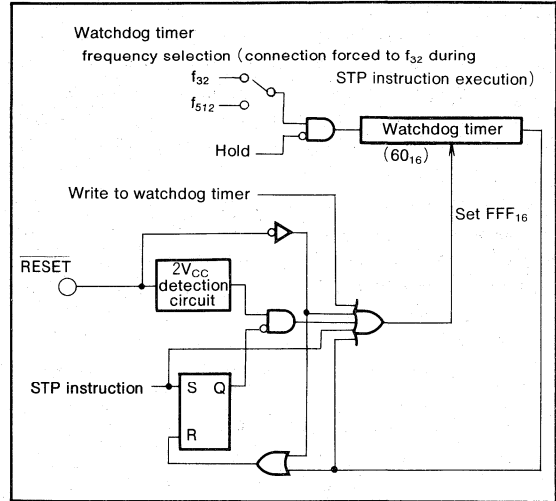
Watchdog timer
frequency selection (connection forced to $f_{32}$ during STP instruction execution)

$f_{32}$

$f_{512}$

Hold

Watchdog timer

($60_{16}$)

Write to watchdog timer

Set $FFF_{16}$

$\overline{RESET}$

$2V_{CC}$ detection circuit

STP instruction

S

Q

R